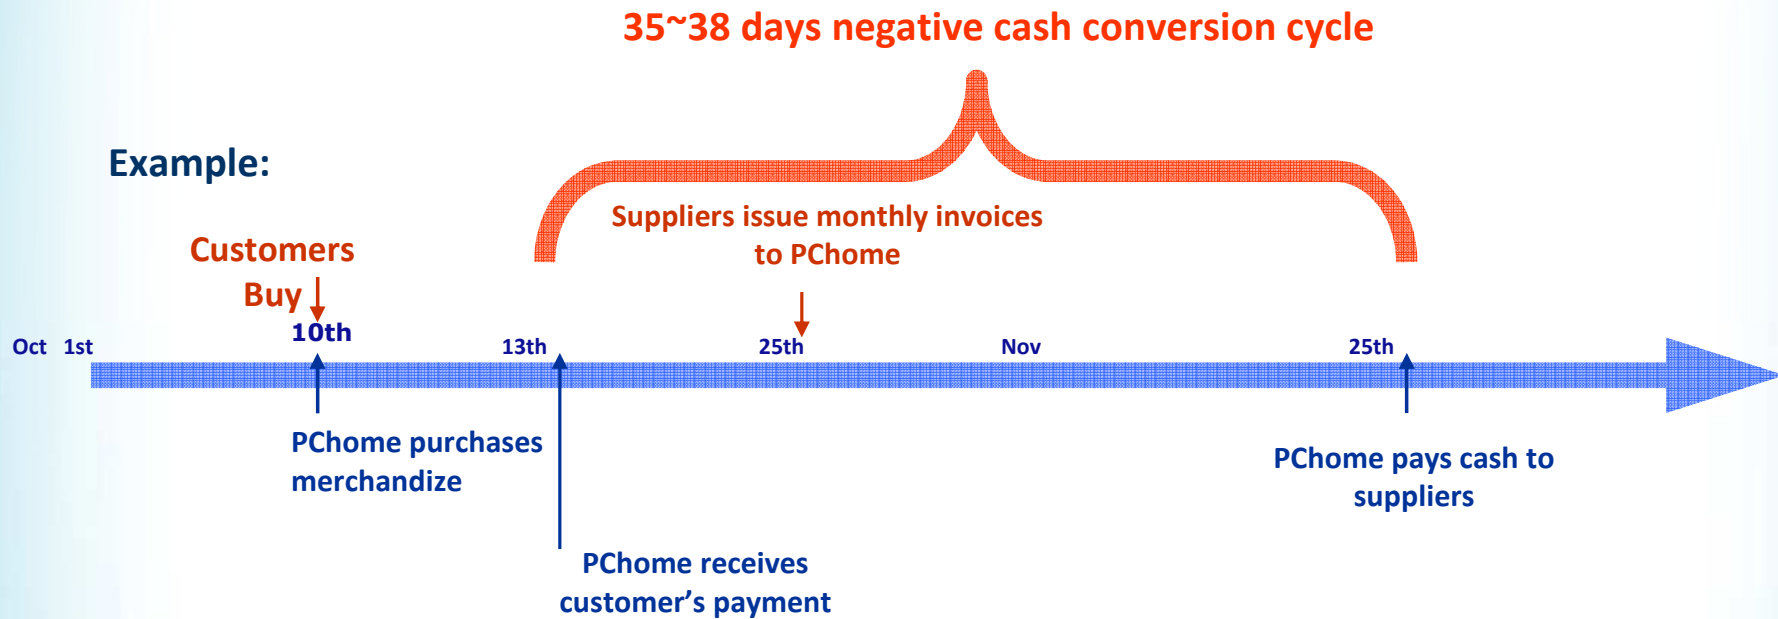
35~38 days negative cash conversion cycle

Example:

Suppliers issue monthly invoices to PChome

Customers Buy

Oct 1st

10th

13th

25th

Nov

25th

PChome purchases merchandize

PChome pays cash to suppliers

PChome receives customer’s payment